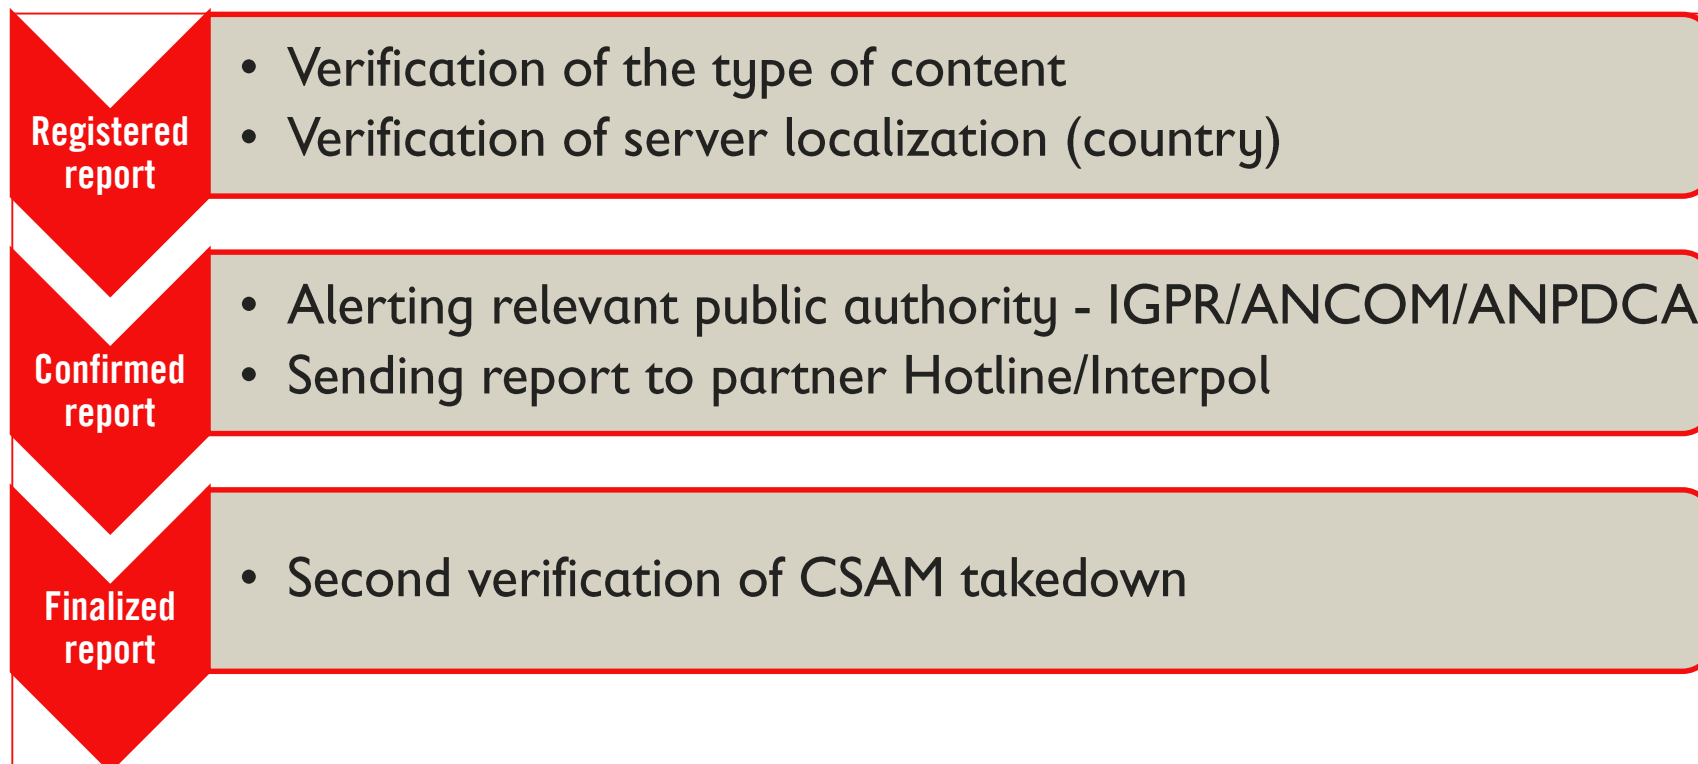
Registered report

• Verification of the type of content
• Verification of server localization (country)

Confirmed report

• Alerting relevant public authority - IGPR/ANCOM/ANPDCA
• Sending report to partner Hotline/Interpol

Finalized report

• Second verification of CSAM takedown